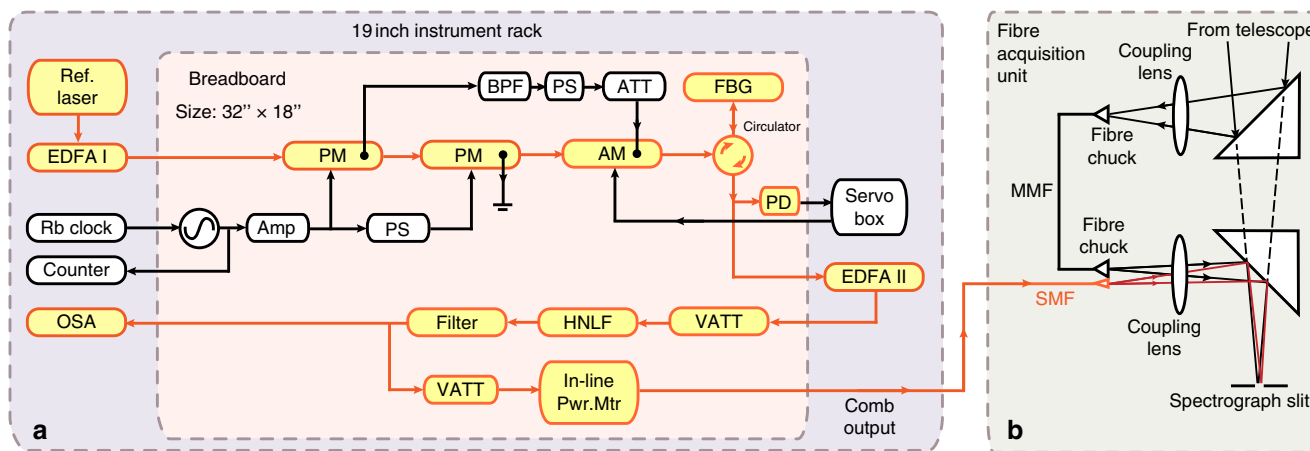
19 inch instrument rack

Ref. laser

Breadboard

Size: 32'' × 18''

EDFA I

BPF

PS

ATT

FBG

Circulator

PM

PM

AM

Rb clock

Amp

PS

PD

Servo box

Counter

EDFA II

OSA

Filter

HNLF

VATT

VATT

In-line Pwr.Mtr

Comb output

a

Fibre acquisition unit

Coupling lens

From telescop

Fibre chuck

MMF

Fibre chuck

SMF

Coupling lens

Spectrograph slit

b